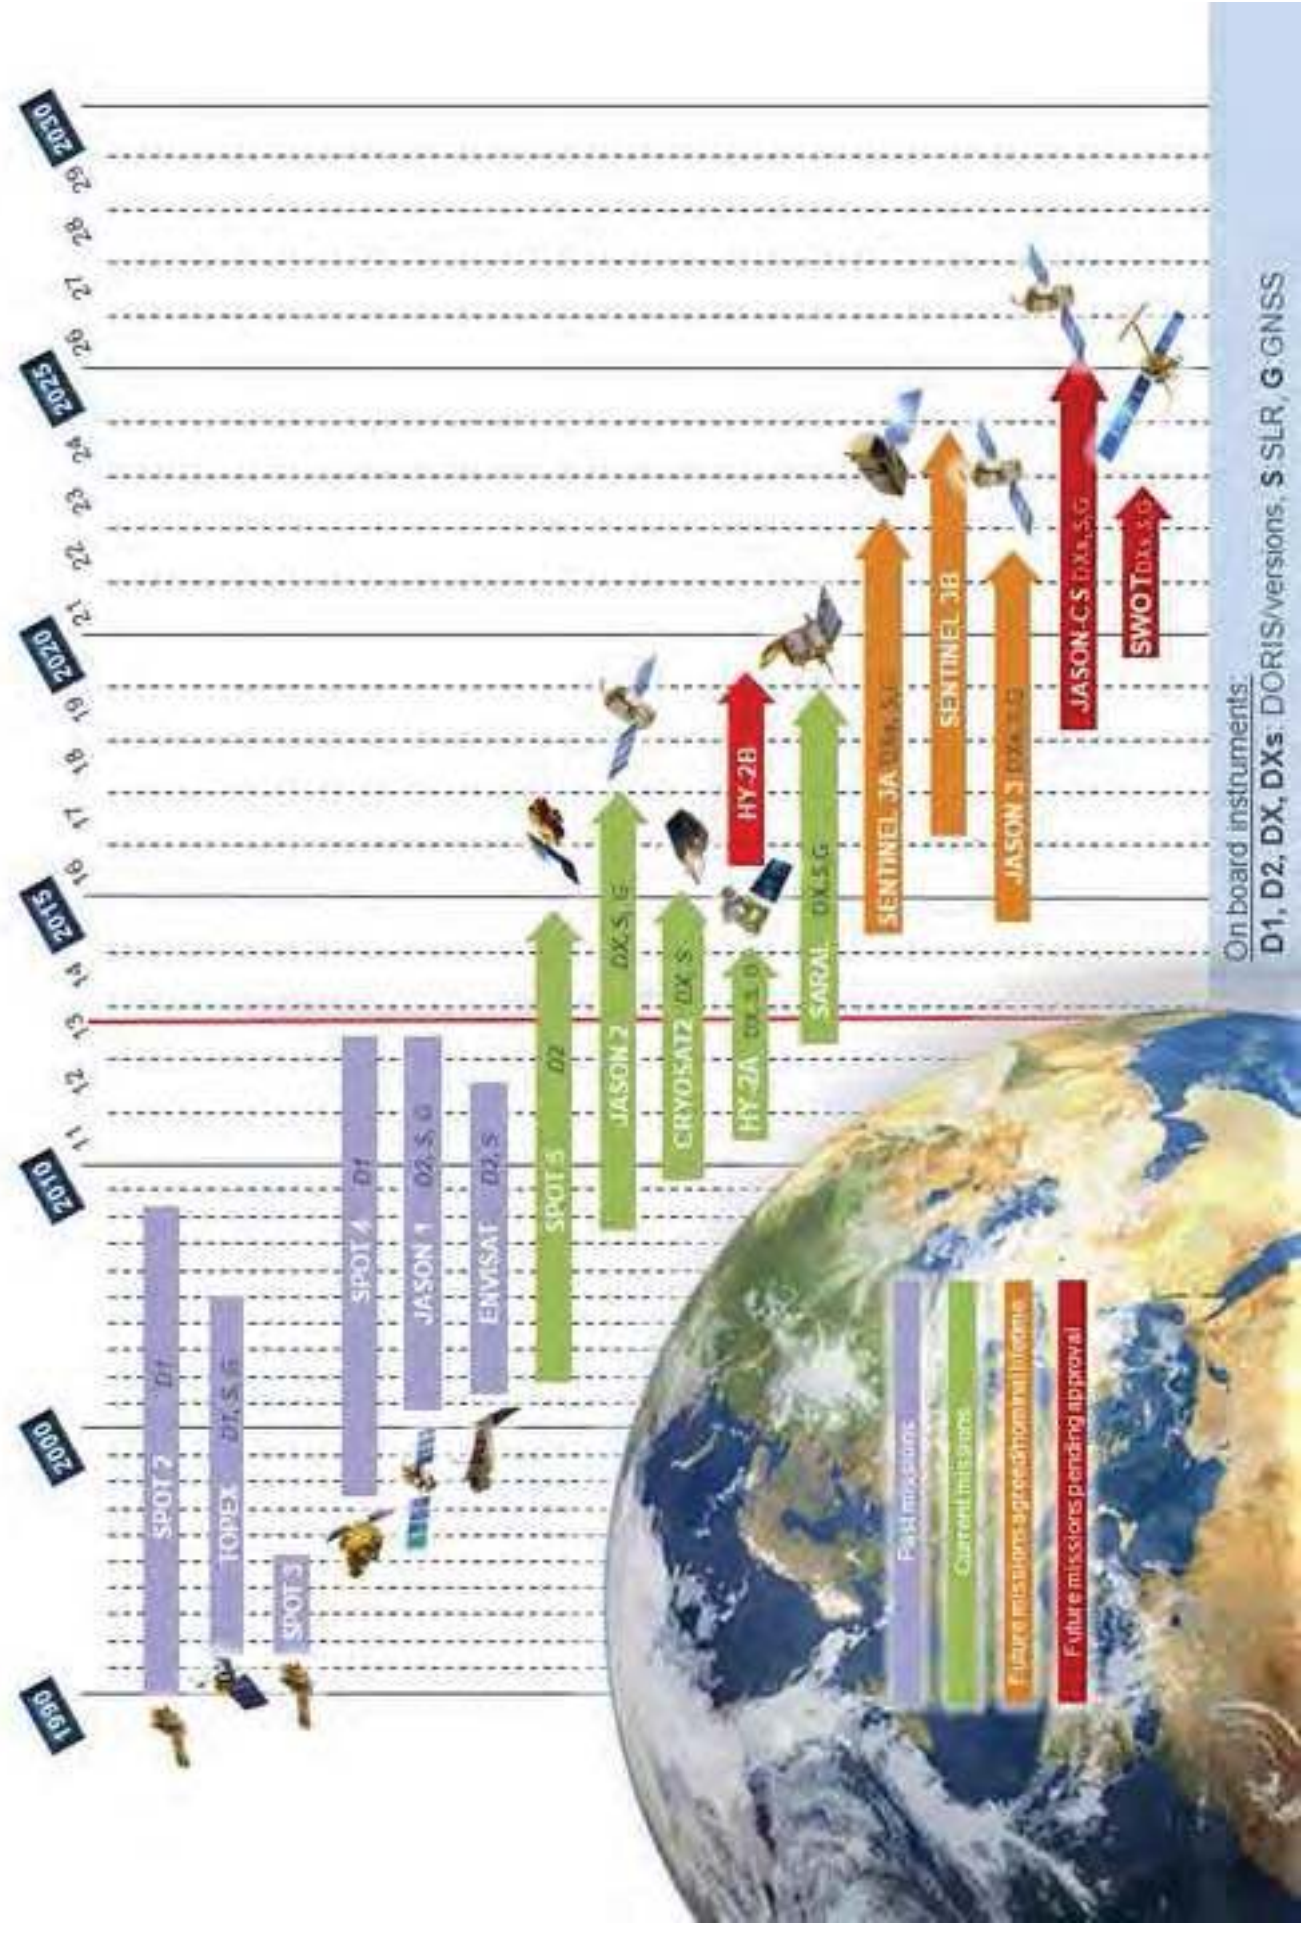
1990
2000
2010
11
12
13
14
2015
16
17
18
19
2020
21
22
23
24
2025
26
27
28
29
2030

SPOT 2 D1
TOPEX D1, S, G
SPOT 3
SPOT 4 D1
JASON 1 D2, S, G
ENVISAT D2, S
SPOT 5 D2
JASON 2 DX, S, G
CRYOSAT2 DX, S
HY-2A DX, S, G
SARAL DX, S, G
HY-2B
SENTINEL 3A DXs, S, G
SENTINEL 3B
JASON 3 DXs, S, G
JASON-CS DXs, S, G
SWOT DXs, S, G

Past missions
Current missions
Future missions agreed/nominal lifetime
Future missions pending approval

On board instruments:
D1, D2, DX, DXs: DORIS/versions, S: SLR, G: GNSS